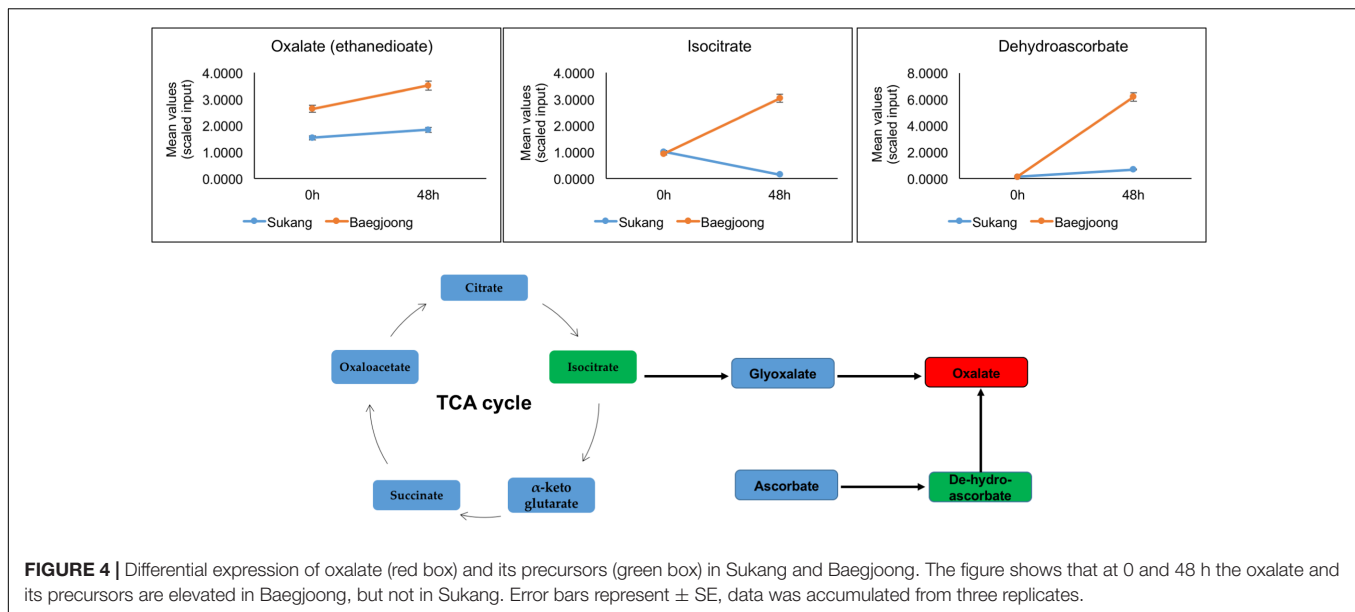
Oxalate (ethanedioate)

Mean values (scaled input)

4.0000
3.0000
2.0000
1.0000
0.0000

0h 48h

Sukang Baegjoong

Isocitrate

Mean values (scaled input)

4.0000
3.0000
2.0000
1.0000
0.0000

0h 48h

Sukang Baegjoong

Dehydroascorbate

Mean values (scaled input)

8.0000
6.0000
4.0000
2.0000
0.0000

0h 48h

Sukang Baegjoong

Citrate

Oxaloacetate

Isocitrate

Glyoxalate

Oxalate

TCA cycle

Ascorbate

De-hydro-ascorbate

Succinate

$\alpha$-keto glutarate

**FIGURE 4 |** Differential expression of oxalate (red box) and its precursors (green box) in Sukang and Baegjoong. The figure shows that at 0 and 48 h the oxalate and its precursors are elevated in Baegjoong, but not in Sukang. Error bars represent ± SE, data was accumulated from three replicates.